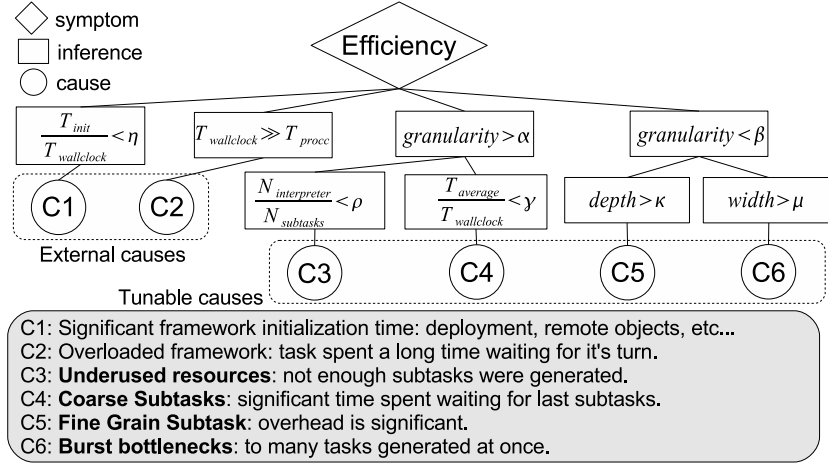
symptom
inference
cause

Efficiency

$\frac{T_{init}}{T_{wallclock}} < \eta$

$T_{wallclock} \gg T_{procc}$

$granularity > \alpha$

$granularity < \beta$

C1 C2

External causes

$\frac{N_{interpreter}}{N_{subtasks}} < \rho$

$\frac{T_{average}}{T_{wallclock}} < \gamma$

$depth > \kappa$

$width > \mu$

C3 C4 C5 C6

Tunable causes

C1: Significant framework initialization time: deployment, remote objects, etc...
C2: Overloaded framework: task spent a long time waiting for it's turn.
C3: **Underused resources**: not enough subtasks were generated.
C4: **Coarse Subtasks**: significant time spent waiting for last subtasks.
C5: **Fine Grain Subtask**: overhead is significant.
C6: **Burst bottlenecks**: to many tasks generated at once.